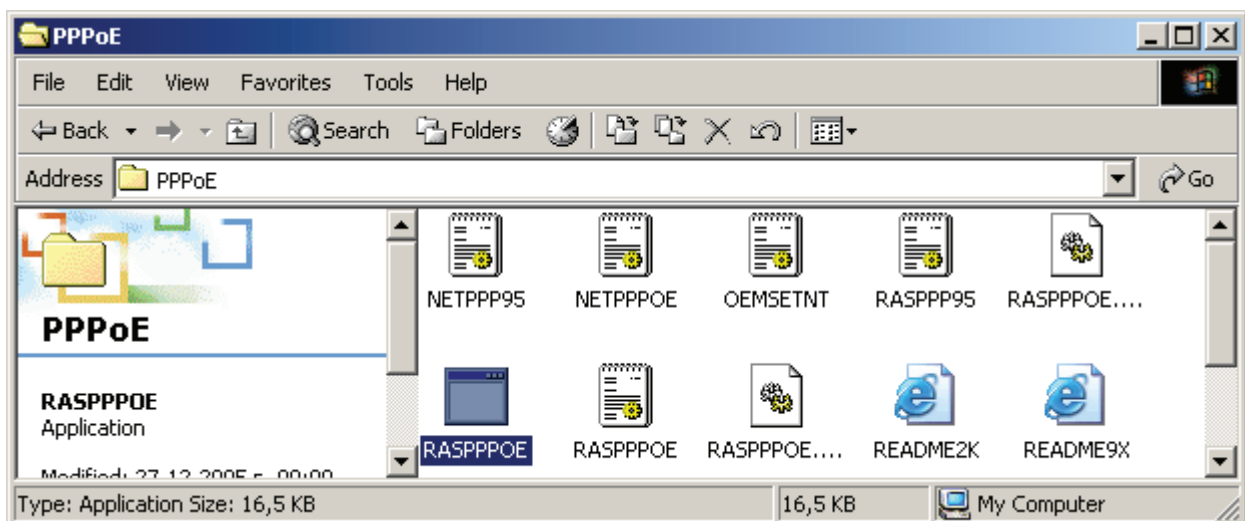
PPPoE

File Edit View Favorites Tools Help

Back Search Folders

Address PPPoE Go

PPPoE

RASPPPOE
Application

Modified: 27.12.2005 г. 09:00

NETPPP95 NETPPPOE OEMSETNT RASPPP95 RASPPPOE....

RASPPPOE RASPPPOE RASPPPOE.... README2K README9X

Type: Application Size: 16,5 KB 16,5 KB My Computer